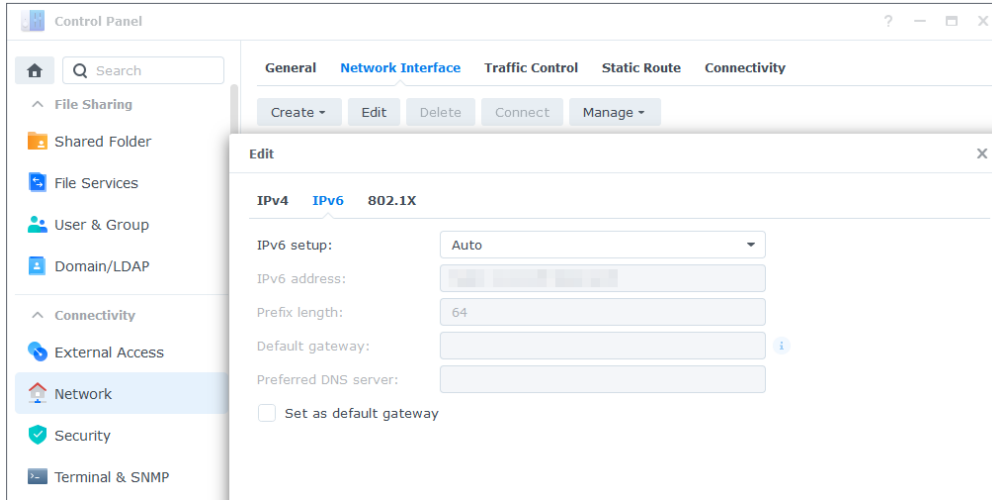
Control Panel

? — □ ×

Search

File Sharing

Shared Folder

File Services

User & Group

Domain/LDAP

Connectivity

External Access

Network

Security

Terminal & SNMP

General Network Interface Traffic Control Static Route Connectivity

Create ▾ Edit Delete Connect Manage ▾

Edit ×

IPv4 IPv6 802.1X

IPv6 setup: Auto

IPv6 address: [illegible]

Prefix length: 64

Default gateway:

Preferred DNS server:

Set as default gateway